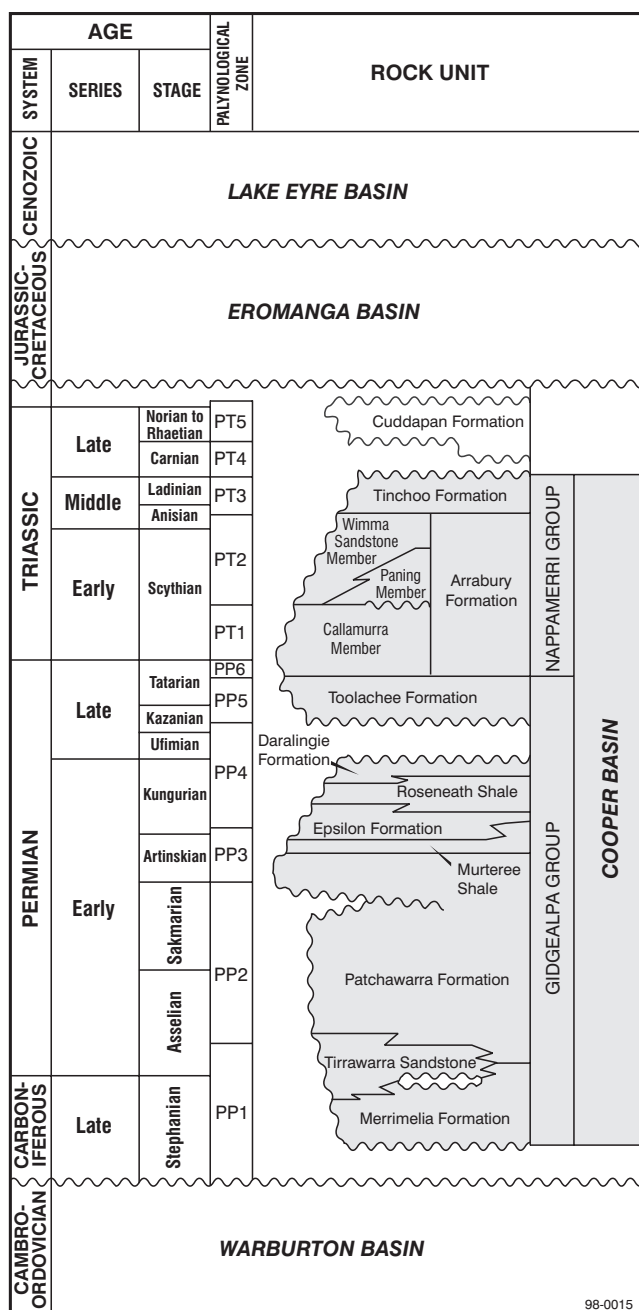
| AGE | | | PALYNOLOGICAL ZONE | ROCK UNIT |
|---|---|---|---|---|
| SYSTEM | SERIES | STAGE | | |
| CENOZOIC | | | | LAKE EYRE BASIN |
| JURASSIC-CRETACEOUS | | | | EROMANGA BASIN |
| TRIASSIC | Late | Norian to Rhaetian | PT5 | Cuddapan Formation |
| | | Carnian | PT4 | |
| | Middle | Ladinian | PT3 | Tinchoo Formation |
| | | Anisian | | |
| | Early | Scythian | PT2 | Wimma Sandstone Member; Paning Member; Arrabury Formation |
| | | | PT1 | Callamurra Member |
| PERMIAN | Late | Tatarian | PP6 | |
| | | | PP5 | Toolachee Formation |
| | | Kazanian | | |
| | | Ufimian | PP4 | Daralingie Formation |
| | Early | Kungurian | | Roseneath Shale |
| | | Artinskian | PP3 | Epsilon Formation; Murteree Shale |
| | | Sakmarian | PP2 | Patchawarra Formation |
| | | Asselian | | Tirrawarra Sandstone |
| CARBONIFEROUS | Late | Stephanian | PP1 | Merrimelia Formation |
| CAMBRO-ORDOVICIAN | | | | WARBURTON BASIN |

NAPPAMERRI GROUP

GIDGEALPA GROUP

COOPER BASIN

98-0015